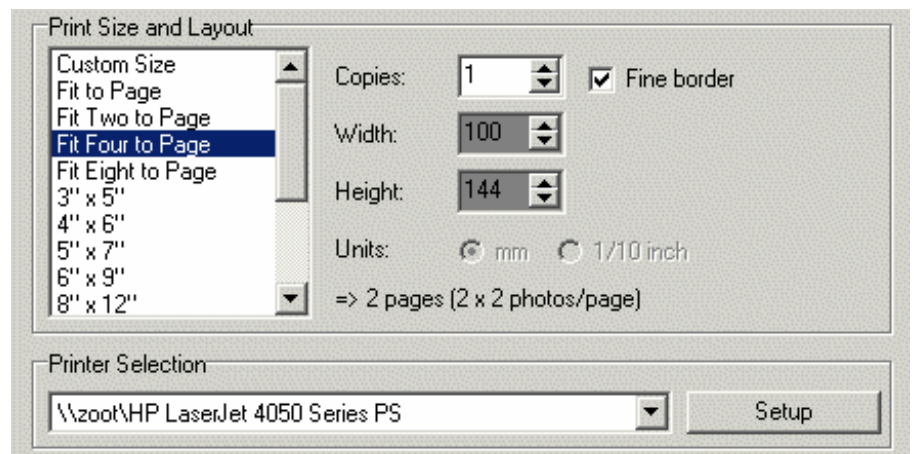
Print Size and Layout

Custom Size
Fit to Page
Fit Two to Page
Fit Four to Page
Fit Eight to Page
3" x 5"
4" x 6"
5" x 7"
6" x 9"
8" x 12"

Copies: 1

Fine border

Width: 100

Height: 144

Units: mm 1/10 inch

=> 2 pages (2 x 2 photos/page)

Printer Selection

\\zoot\HP LaserJet 4050 Series PS

Setup